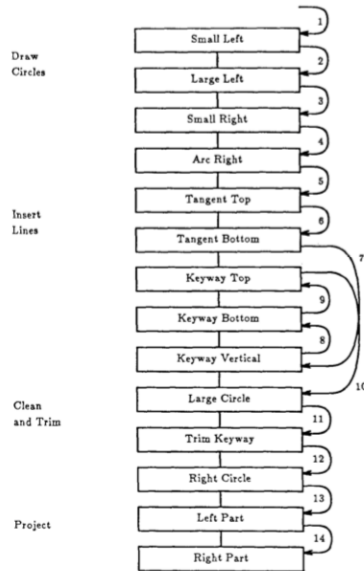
Draw Circles

Insert Lines

Clean and Trim

Project

1

Small Left

2

Large Left

3

Small Right

4

Arc Right

5

Tangent Top

6

Tangent Bottom

7

Keyway Top

9

Keyway Bottom

8

Keyway Vertical

10

Large Circle

11

Trim Keyway

12

Right Circle

13

Left Part

14

Right Part